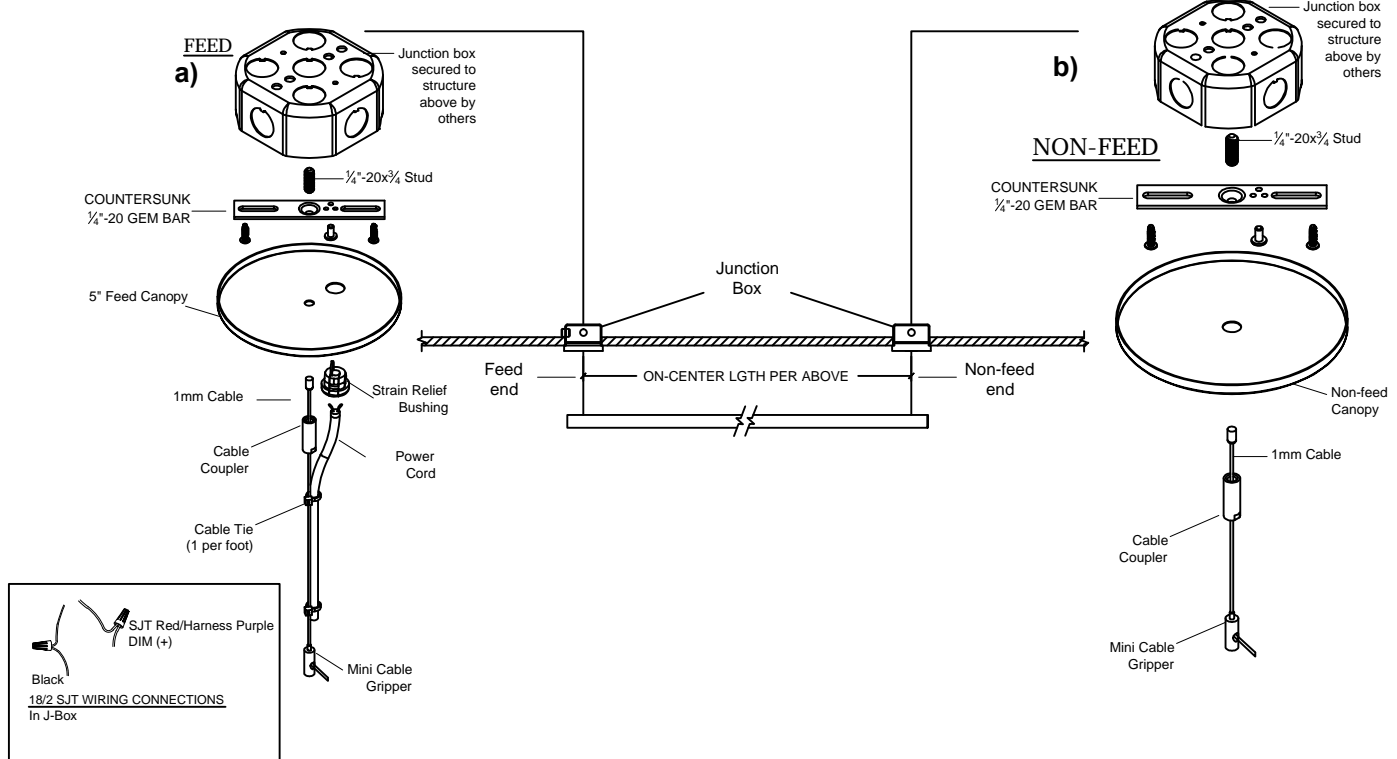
FEED

a)

Junction box secured to structure above by others

$\frac{1}{4}$"-20x$\frac{3}{4}$ Stud

COUNTERSUNK $\frac{1}{4}$"-20 GEM BAR

5" Feed Canopy

1mm Cable

Strain Relief Bushing

Cable Coupler

Power Cord

Cable Tie (1 per foot)

Mini Cable Gripper

SJT Red/Harness Purple DIM (+)

Black

18/2 SJT WIRING CONNECTIONS
In J-Box

Junction Box

Feed end

ON-CENTER LGTH PER ABOVE

Non-feed end

b)

Junction box secured to structure above by others

NON-FEED

$\frac{1}{4}$"-20x$\frac{3}{4}$ Stud

COUNTERSUNK $\frac{1}{4}$"-20 GEM BAR

Non-feed Canopy

1mm Cable

Cable Coupler

Mini Cable Gripper